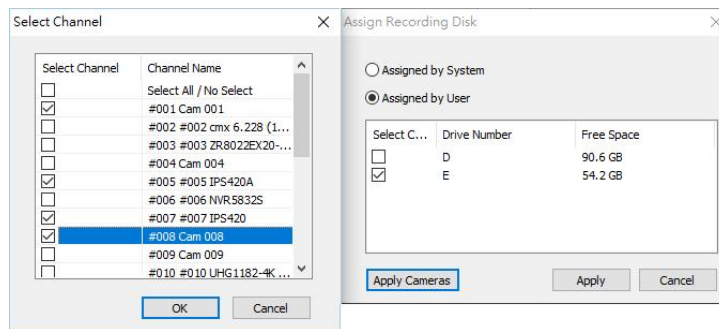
Select Channel ×

| Select Channel | Channel Name |
|---|---|
| | Select All / No Select |
| ☑ | #001 Cam 001 |
| | #002 #002 cmx 6.228 (1... |
| | #003 #003 ZR8022EX20-... |
| | #004 Cam 004 |
| ☑ | #005 #005 IPS420A |
| | #006 #006 NVR5832S |
| ☑ | #007 #007 IPS420 |
| ☑ | #008 Cam 008 |
| | #009 Cam 009 |
| | #010 #010 UHG1182-4K ... |

OK Cancel

Assign Recording Disk ×

Assigned by System

Assigned by User

| Select C... | Drive Number | Free Space |
|---|---|---|
| | D | 90.6 GB |
| ☑ | E | 54.2 GB |

Apply Cameras Apply Cancel